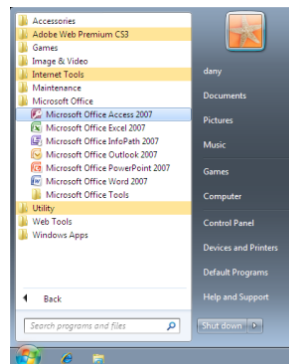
Accessories
Adobe Web Premium CS3
Games
Image & Video
Internet Tools
Maintenance
Microsoft Office
Microsoft Office Access 2007
Microsoft Office Excel 2007
Microsoft Office InfoPath 2007
Microsoft Office Outlook 2007
Microsoft Office PowerPoint 2007
Microsoft Office Word 2007
Microsoft Office Tools
Utility
Web Tools
Windows Apps

Back

Search programs and files

dany
Documents
Pictures
Music
Games
Computer
Control Panel
Devices and Printers
Default Programs
Help and Support
Shut down